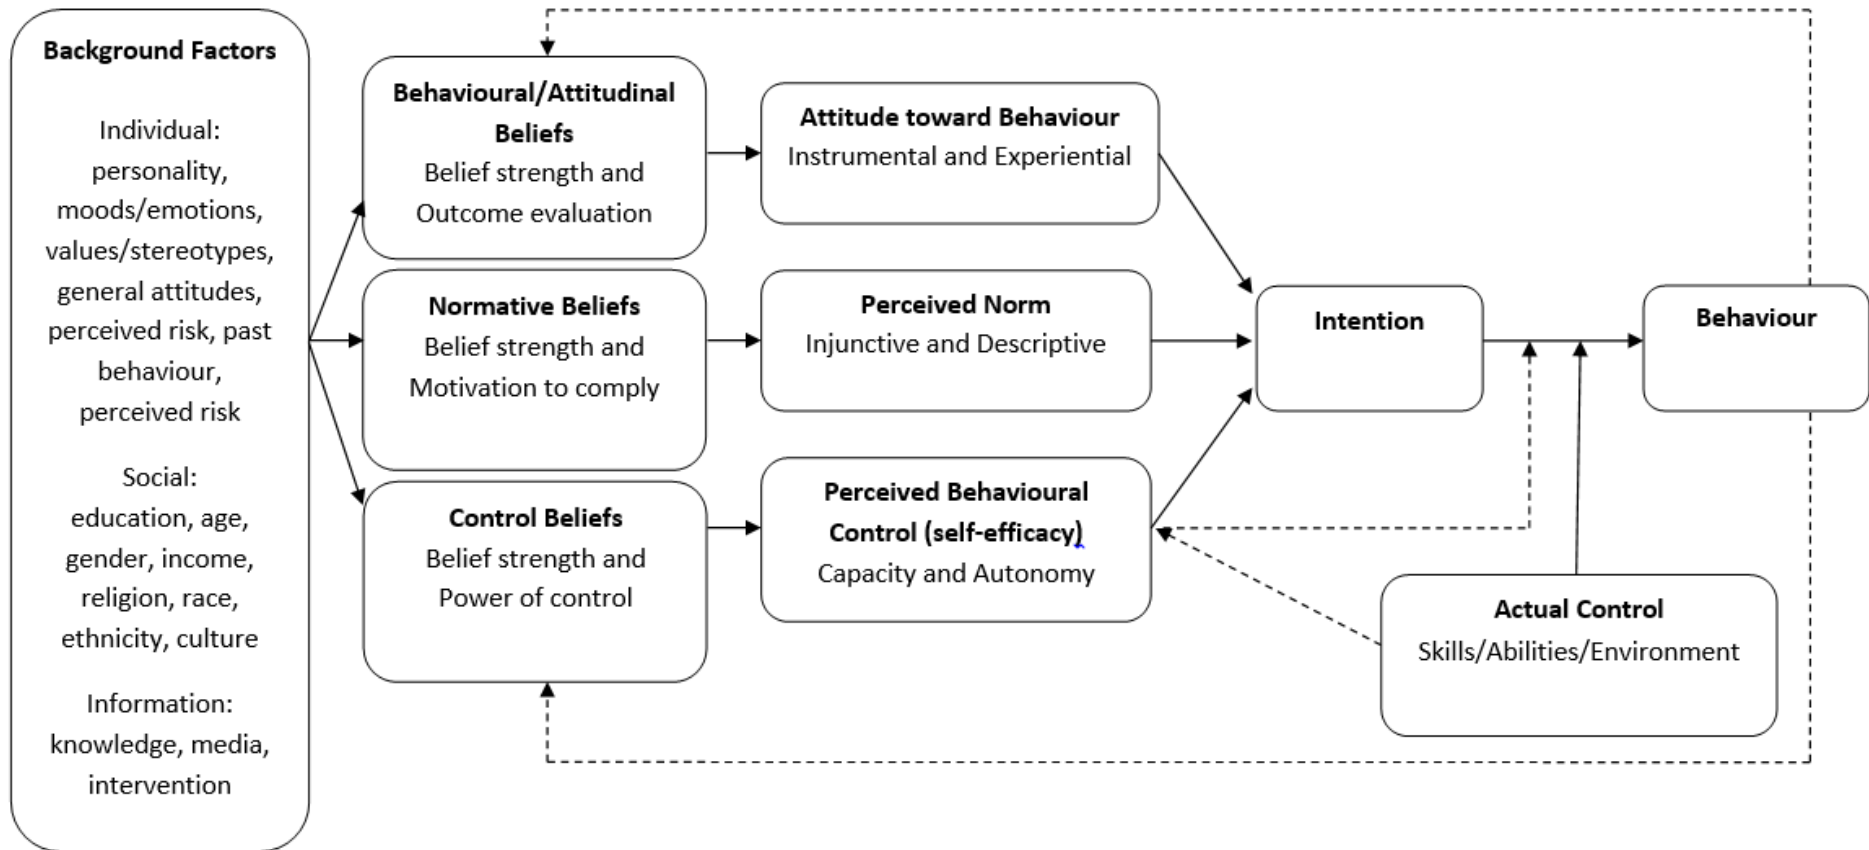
Background Factors

Individual: personality, moods/emotions, values/stereotypes, general attitudes, perceived risk, past behaviour, perceived risk

Social: education, age, gender, income, religion, race, ethnicity, culture

Information: knowledge, media, intervention

Behavioural/Attitudinal Beliefs
Belief strength and Outcome evaluation

Normative Beliefs
Belief strength and Motivation to comply

Control Beliefs
Belief strength and Power of control

Attitude toward Behaviour
Instrumental and Experiential

Perceived Norm
Injunctive and Descriptive

Perceived Behavioural Control (self-efficacy)
Capacity and Autonomy

Intention

Behaviour

Actual Control
Skills/Abilities/Environment